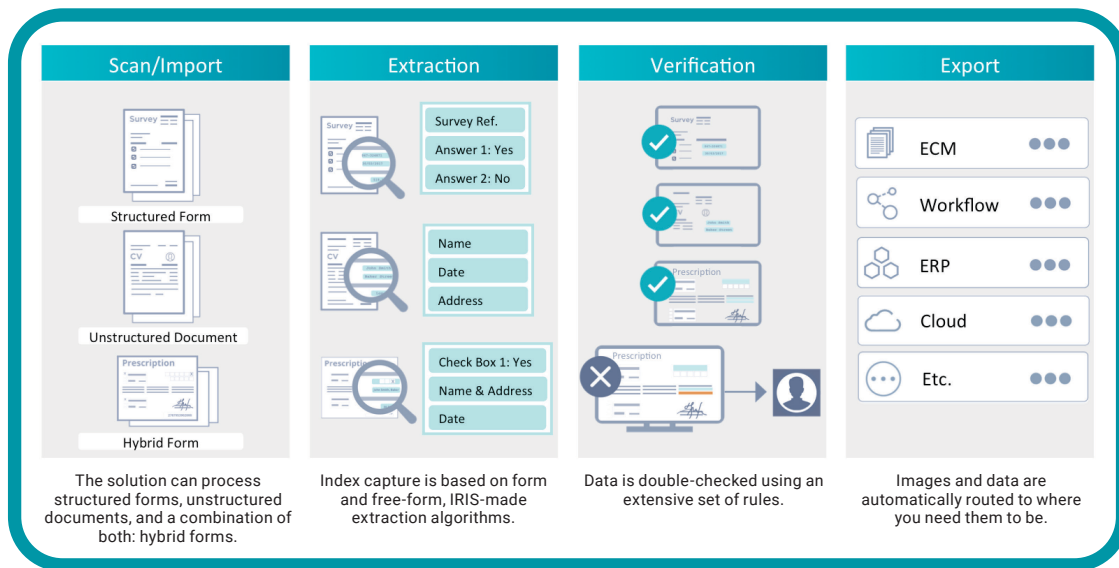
Scan/Import

Survey

Structured Form

CV

Unstructured Document

Prescription

Hybrid Form

The solution can process structured forms, unstructured documents, and a combination of both: hybrid forms.

Extraction

Survey

Survey Ref.

Answer 1: Yes

Answer 2: No

CV

Name

Date

Address

Prescription

Check Box 1: Yes

Name & Address

Date

Index capture is based on form and free-form, IRIS-made extraction algorithms.

Verification

Survey

CV

Prescription

Prescription

Data is double-checked using an extensive set of rules.

Export

ECM

Workflow

ERP

Cloud

Etc.

Images and data are automatically routed to where you need them to be.